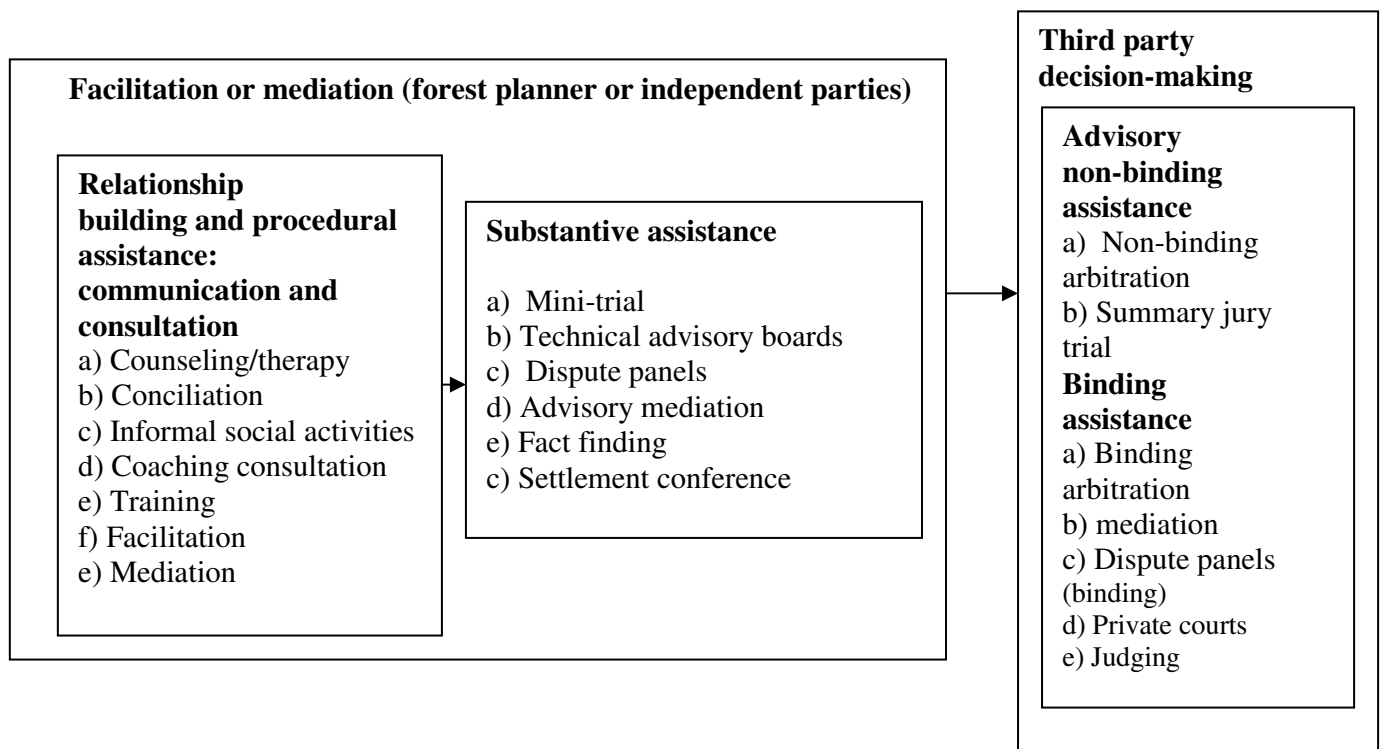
Facilitation or mediation (forest planner or independent parties)

Relationship building and procedural assistance: communication and consultation
a) Counseling/therapy
b) Conciliation
c) Informal social activities
d) Coaching consultation
e) Training
f) Facilitation
e) Mediation

Substantive assistance
a) Mini-trial
b) Technical advisory boards
c) Dispute panels
d) Advisory mediation
e) Fact finding
c) Settlement conference

Third party decision-making

Advisory non-binding assistance
a) Non-binding arbitration
b) Summary jury trial
Binding assistance
a) Binding arbitration
b) mediation
c) Dispute panels (binding)
d) Private courts
e) Judging